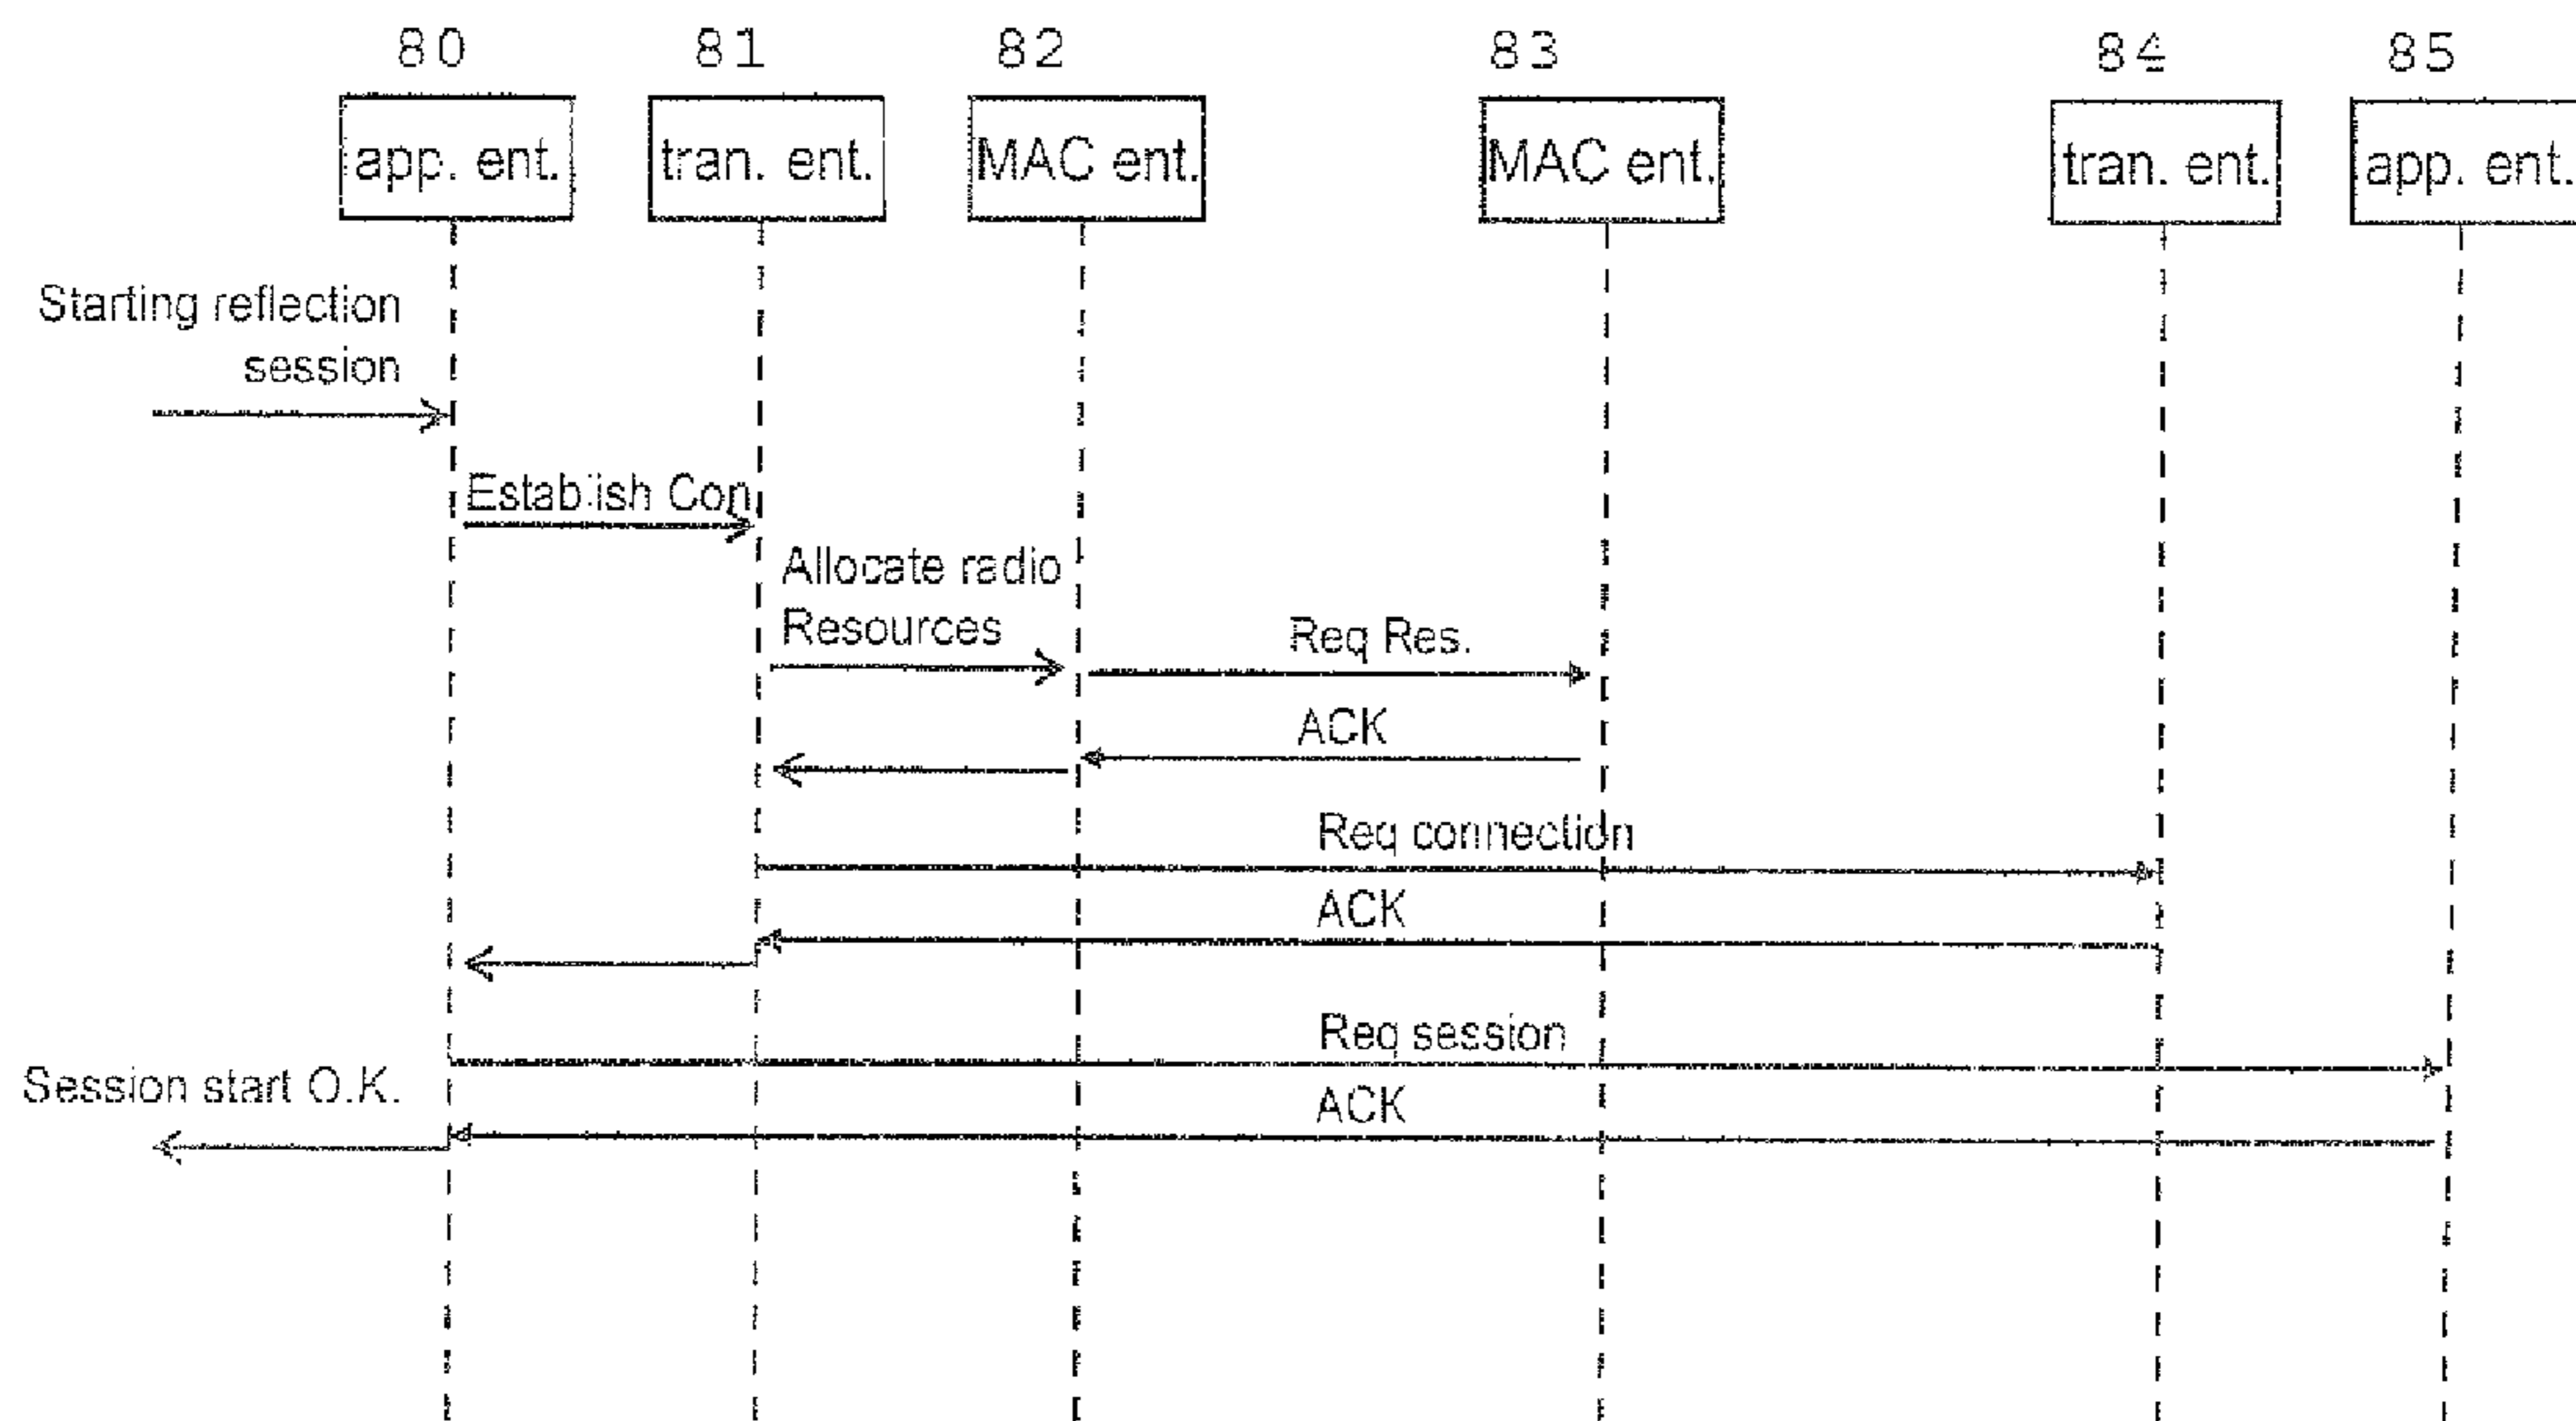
80 81 82 83 84 85

app. ent. tran. ent. MAC ent. MAC ent. tran. ent. app. ent.

Starting reflection session

Establish Con

Allocate radio Resources

Req Res.

ACK

Req connection

ACK

Req session

Session start O.K.

ACK